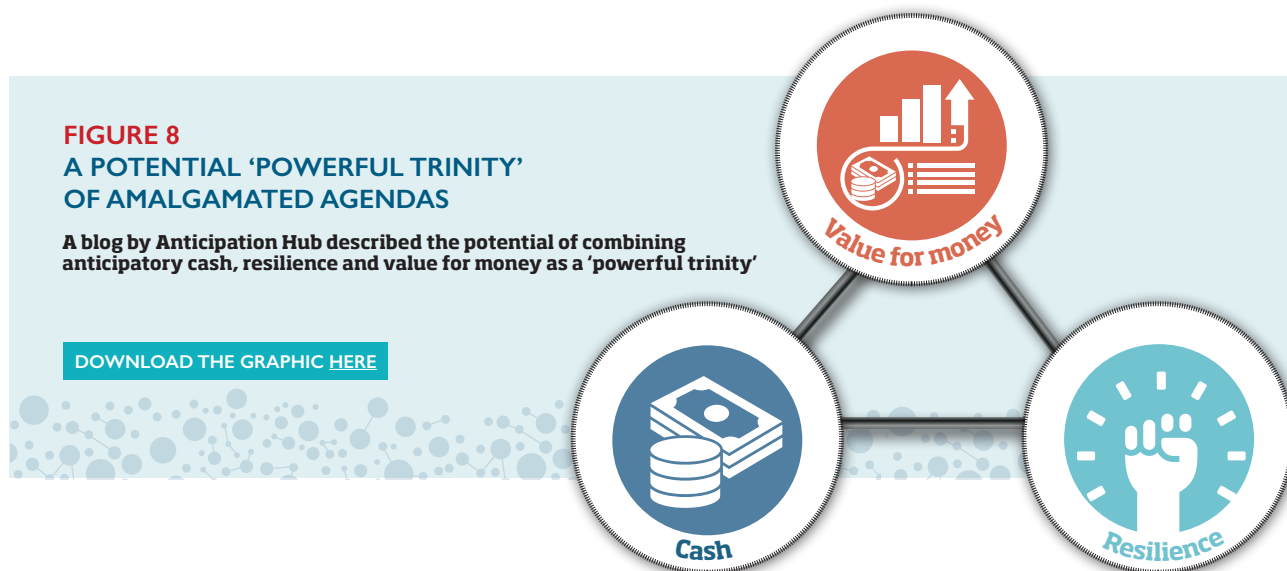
FIGURE 8
A POTENTIAL ‘POWERFUL TRINITY’ OF AMALGAMATED AGENDAS

A blog by Anticipation Hub described the potential of combining anticipatory cash, resilience and value for money as a ‘powerful trinity’

DOWNLOAD THE GRAPHIC HERE

Value for money

Cash

Resilience